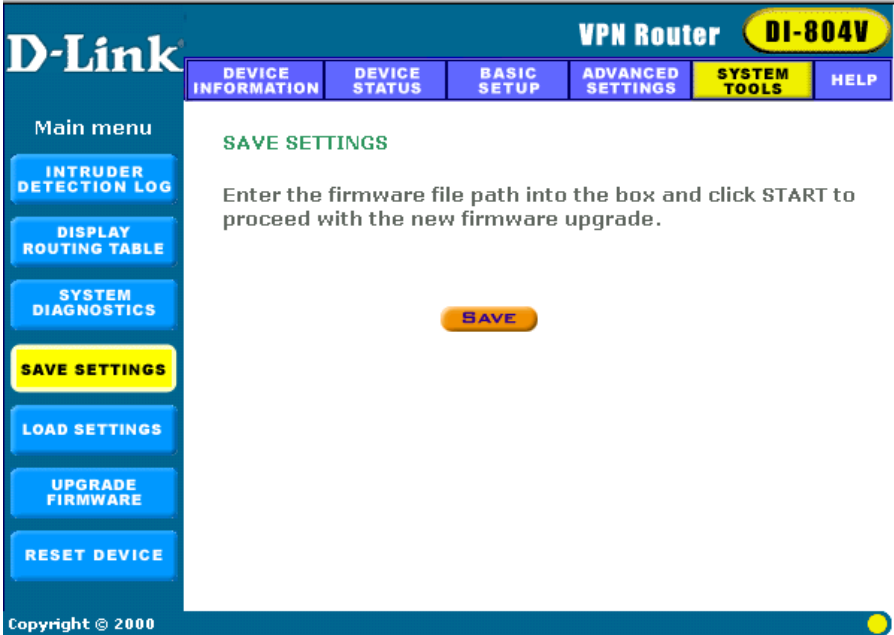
D-Link

VPN Router DI-804V

DEVICE INFORMATION
DEVICE STATUS
BASIC SETUP
ADVANCED SETTINGS
SYSTEM TOOLS
HELP

Main menu

INTRUDER DETECTION LOG
DISPLAY ROUTING TABLE
SYSTEM DIAGNOSTICS
SAVE SETTINGS
LOAD SETTINGS
UPGRADE FIRMWARE
RESET DEVICE

SAVE SETTINGS

Enter the firmware file path into the box and click START to proceed with the new firmware upgrade.

SAVE

Copyright © 2000